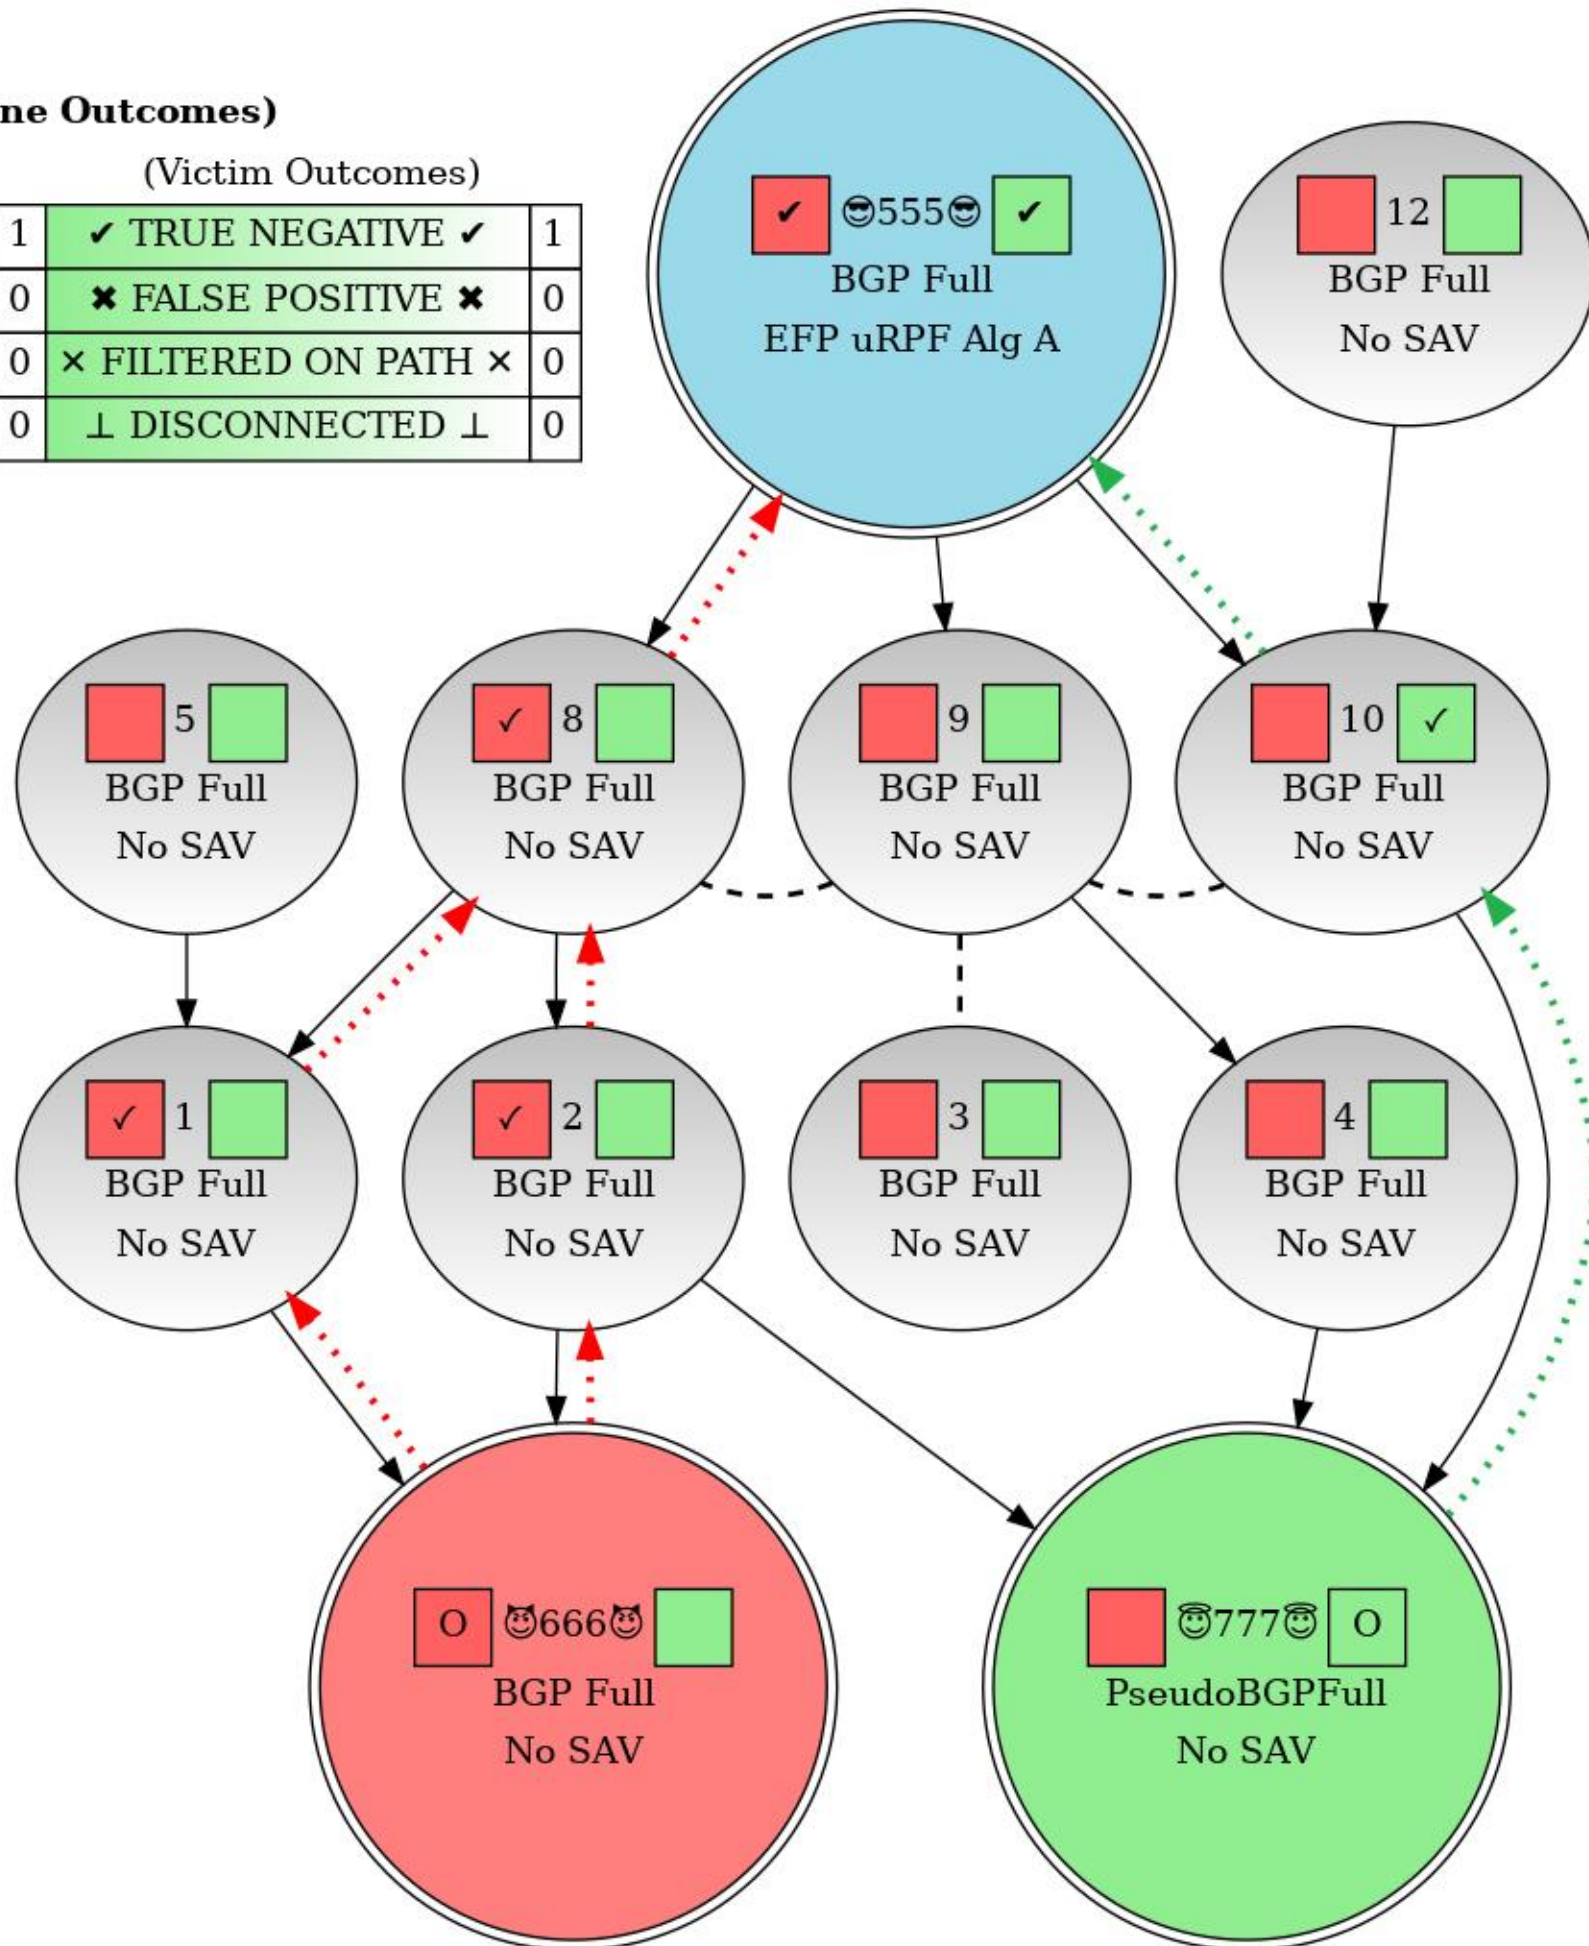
ne Outcomes)

(Victim Outcomes)

| 1 | ✔ TRUE NEGATIVE ✔ | 1 |
|---|---|---|
| 0 | ✖ FALSE POSITIVE ✖ | 0 |
| 0 | × FILTERED ON PATH × | 0 |
| 0 | ⊥ DISCONNECTED ⊥ | 0 |

✔ 😎555😎 ✔
BGP Full
EFP uRPF Alg A

12
BGP Full
No SAV

5
BGP Full
No SAV

✓ 8
BGP Full
No SAV

9
BGP Full
No SAV

10 ✓
BGP Full
No SAV

✓ 1
BGP Full
No SAV

✓ 2
BGP Full
No SAV

3
BGP Full
No SAV

4
BGP Full
No SAV

O 😈666😈
BGP Full
No SAV

😇777😇 O
PseudoBGPFull
No SAV